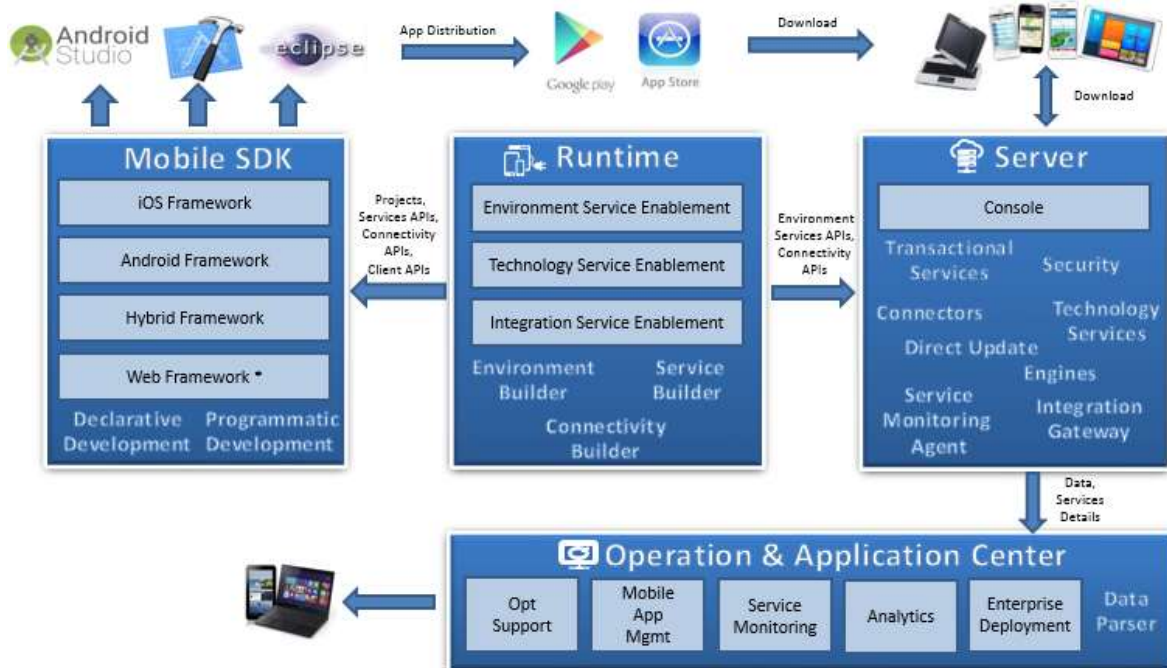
Android Studio

eclipse

App Distribution

Google play

App Store

Download

Download

Mobile SDK

iOS Framework

Android Framework

Hybrid Framework

Web Framework *

Declarative Development

Programmatic Development

Projects, Services APIs, Connectivity APIs, Client APIs

Runtime

Environment Service Enablement

Technology Service Enablement

Integration Service Enablement

Environment Builder

Service Builder

Connectivity Builder

Environment Services APIs, Connectivity APIs

Server

Console

Transactional Services

Security

Connectors

Technology Services

Direct Update

Engines

Service Monitoring Agent

Integration Gateway

Data, Services Details

Operation & Application Center

Opt Support

Mobile App Mgmt

Service Monitoring

Analytics

Enterprise Deployment

Data Parser